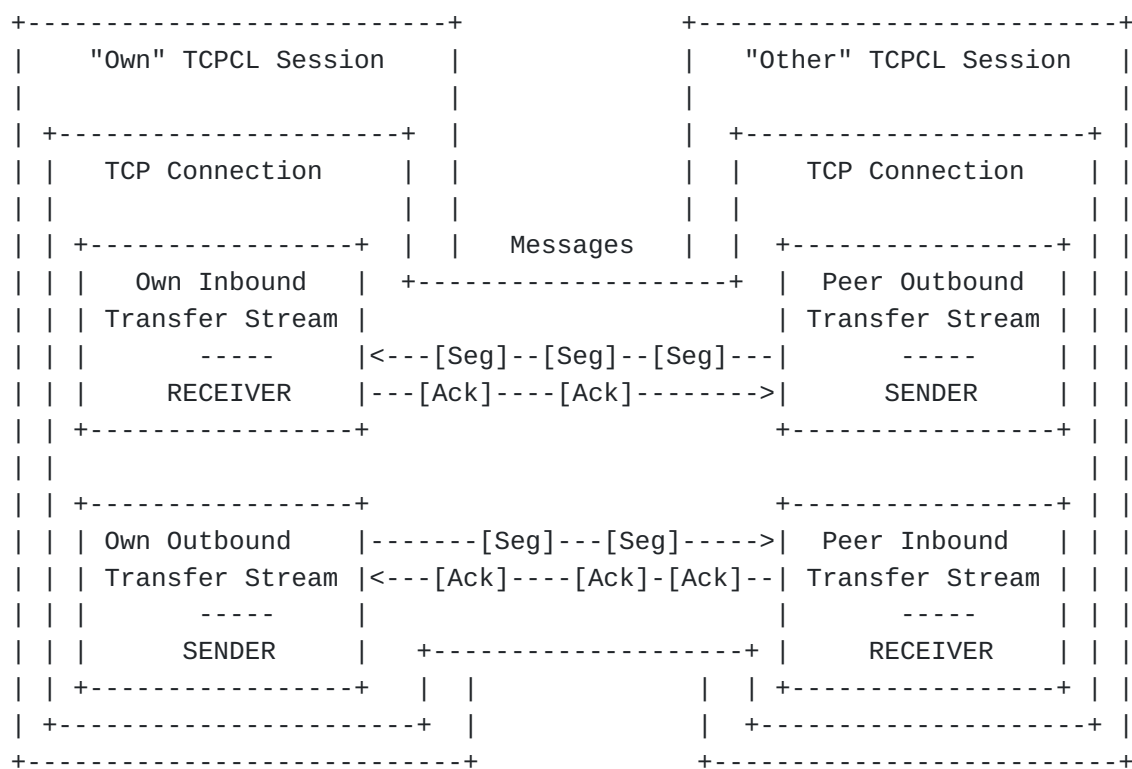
"Own" TCPCL Session

"Other" TCPCL Session

TCP Connection

TCP Connection

Messages

Own Inbound Transfer Stream
-----
RECEIVER

<---[Seg]--[Seg]--[Seg]---
---[Ack]----[Ack]-------->

Peer Outbound Transfer Stream
-----
SENDER

Own Outbound Transfer Stream
-----
SENDER

-------[Seg]---[Seg]---->
<---[Ack]----[Ack]-[Ack]--

Peer Inbound Transfer Stream
-----
RECEIVER